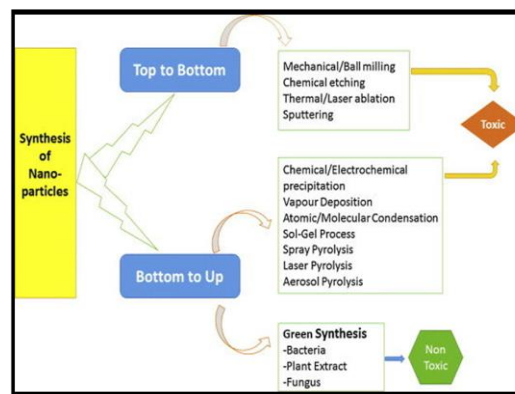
Synthesis of Nano-particles

Top to Bottom

Mechanical/Ball milling
Chemical etching
Thermal/Laser ablation
Sputtering

Toxic

Chemical/Electrochemical precipitation
Vapour Deposition
Atomic/Molecular Condensation
Sol-Gel Process
Spray Pyrolysis
Laser Pyrolysis
Aerosol Pyrolysis

Bottom to Up

Green Synthesis
-Bacteria
-Plant Extract
-Fungus

Non Toxic